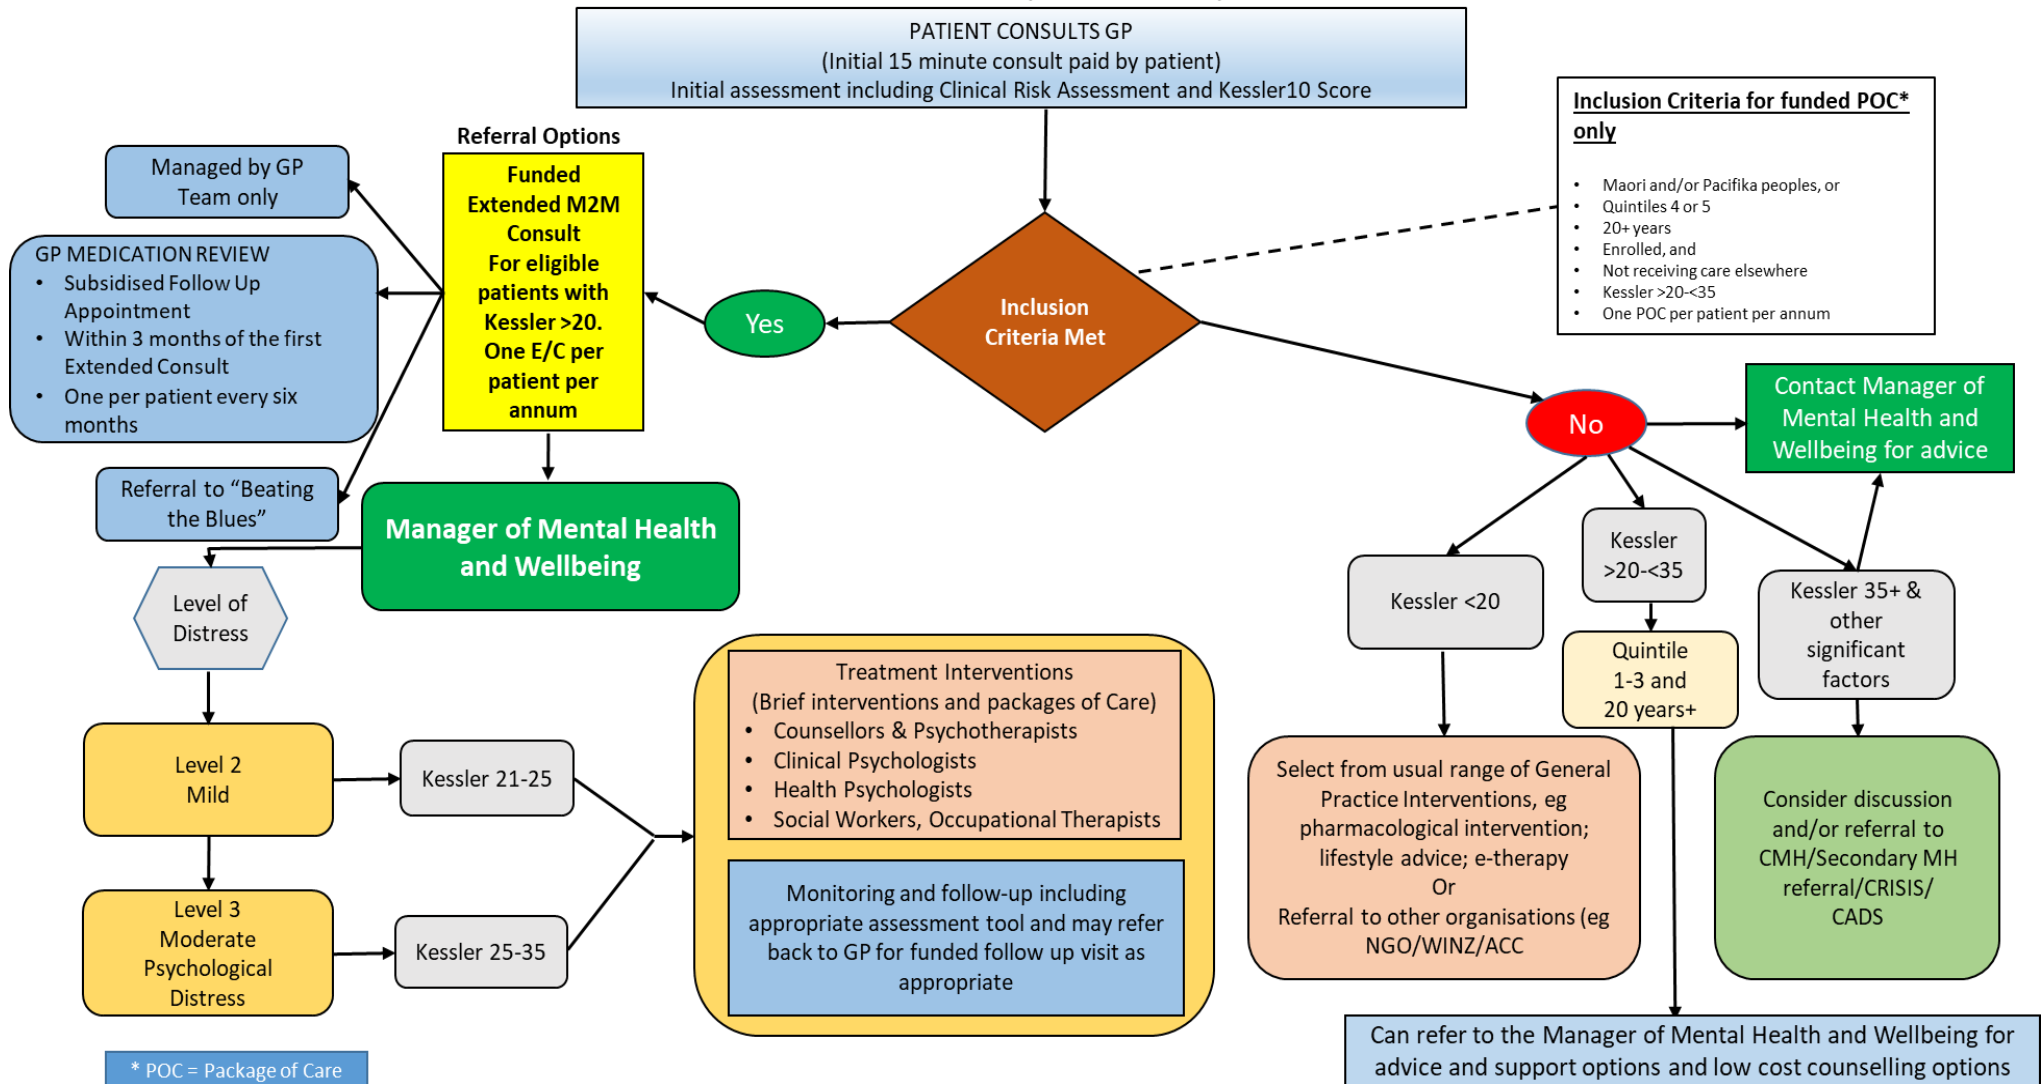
PATIENT CONSULTS GP
(Initial 15 minute consult paid by patient)
Initial assessment including Clinical Risk Assessment and Kessler10 Score

Inclusion Criteria for funded POC* only

- Maori and/or Pacifika peoples, or
- Quintiles 4 or 5
- 20+ years
- Enrolled, and
- Not receiving care elsewhere
- Kessler >20-<35
- One POC per patient per annum

Referral Options

Funded Extended M2M Consult For eligible patients with Kessler >20. One E/C per patient per annum

Managed by GP Team only

GP MEDICATION REVIEW
- Subsidised Follow Up Appointment
- Within 3 months of the first Extended Consult
- One per patient every six months

Referral to "Beating the Blues"

Yes

Inclusion Criteria Met

No

Contact Manager of Mental Health and Wellbeing for advice

Manager of Mental Health and Wellbeing

Level of Distress

Kessler <20

Kessler >20-<35

Kessler 35+ & other significant factors

Quintile 1-3 and 20 years+

Level 2 Mild

Kessler 21-25

Level 3 Moderate Psychological Distress

Kessler 25-35

Treatment Interventions
(Brief interventions and packages of Care)
- Counsellors & Psychotherapists
- Clinical Psychologists
- Health Psychologists
- Social Workers, Occupational Therapists

Monitoring and follow-up including appropriate assessment tool and may refer back to GP for funded follow up visit as appropriate

Select from usual range of General Practice Interventions, eg pharmacological intervention; lifestyle advice; e-therapy
Or
Referral to other organisations (eg NGO/WINZ/ACC

Consider discussion and/or referral to CMH/Secondary MH referral/CRISIS/ CADS

Can refer to the Manager of Mental Health and Wellbeing for advice and support options and low cost counselling options

* POC = Package of Care